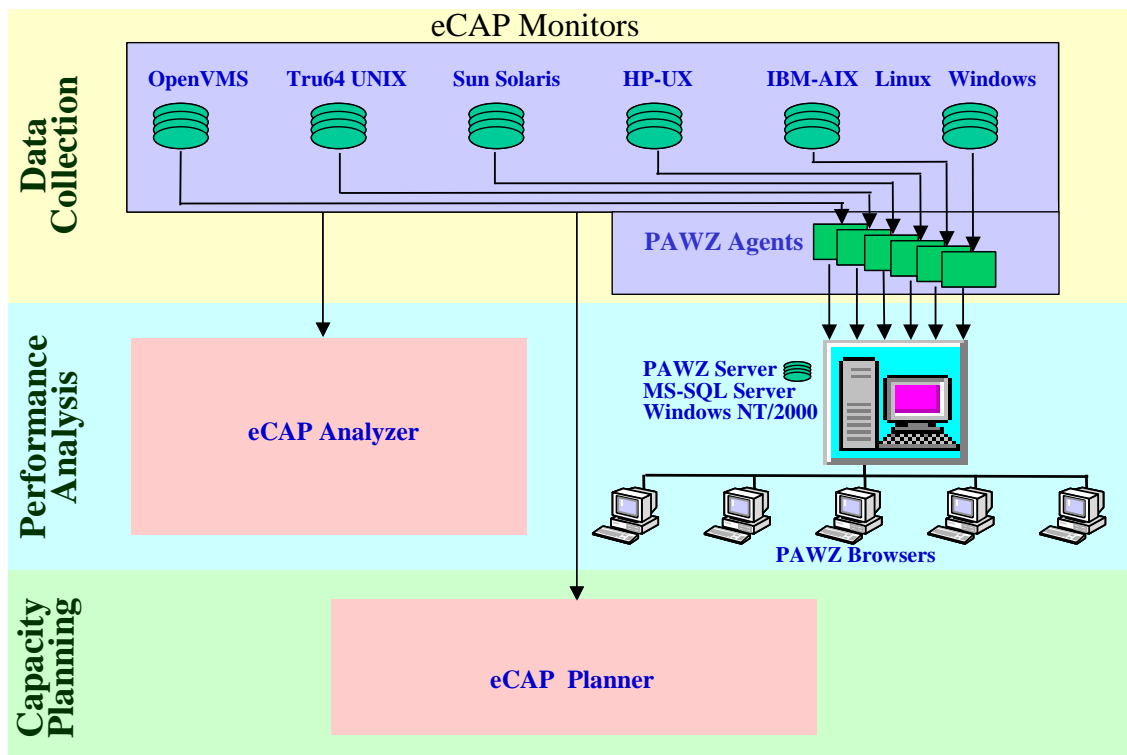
eCAP Monitors

Data Collection

OpenVMS Tru64 UNIX Sun Solaris HP-UX IBM-AIX Linux Windows

PAWZ Agents

Performance Analysis

eCAP Analyzer

PAWZ Server
MS-SQL Server
Windows NT/2000

PAWZ Browsers

Capacity Planning

eCAP Planner